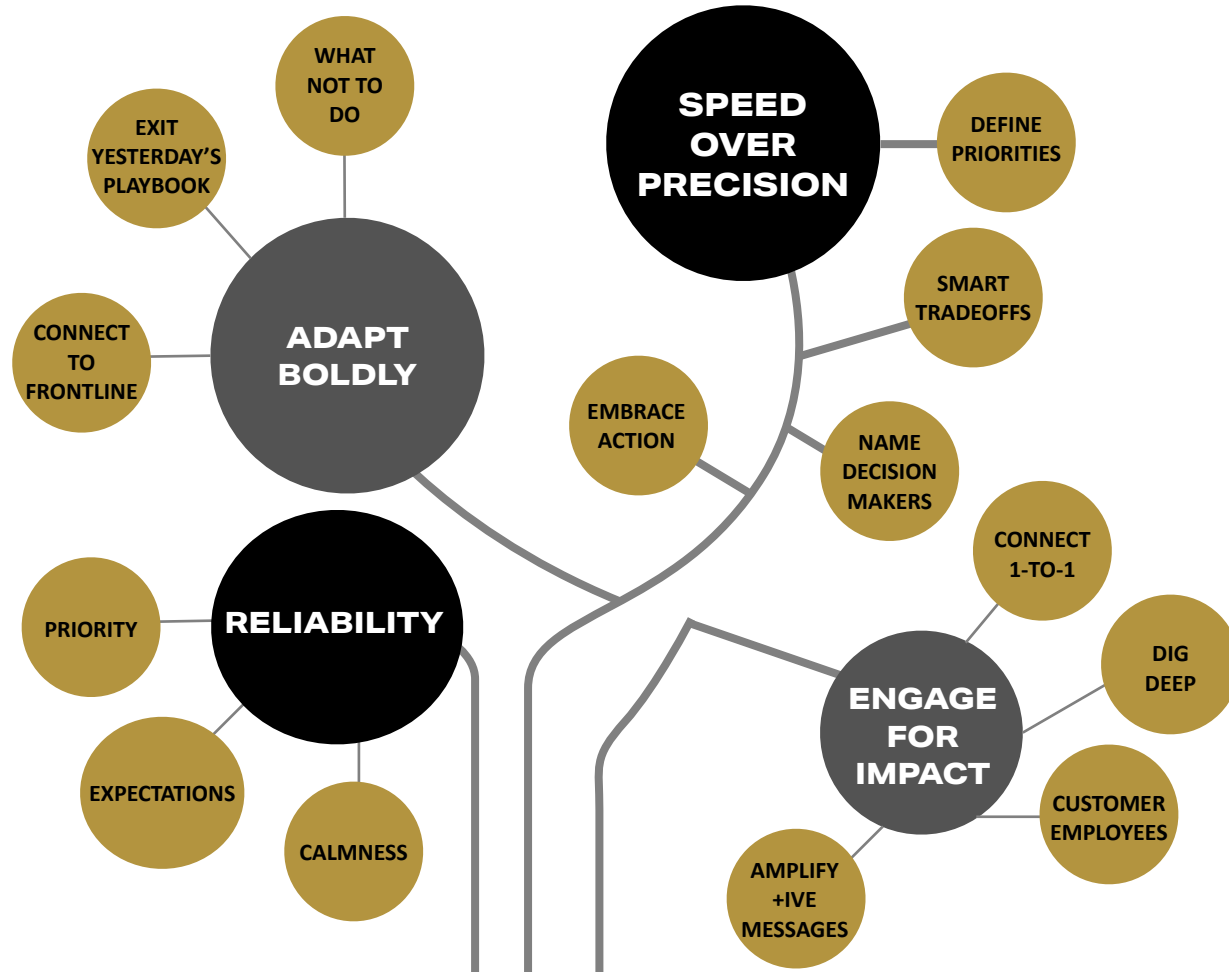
WHAT NOT TO DO

EXIT YESTERDAY'S PLAYBOOK

SPEED OVER PRECISION

DEFINE PRIORITIES

CONNECT TO FRONTLINE

ADAPT BOLDLY

SMART TRADEOFFS

EMBRACE ACTION

NAME DECISION MAKERS

CONNECT 1-TO-1

PRIORITY

RELIABILITY

DIG DEEP

ENGAGE FOR IMPACT

EXPECTATIONS

CUSTOMER EMPLOYEES

CALMNESS

AMPLIFY +IVE MESSAGES